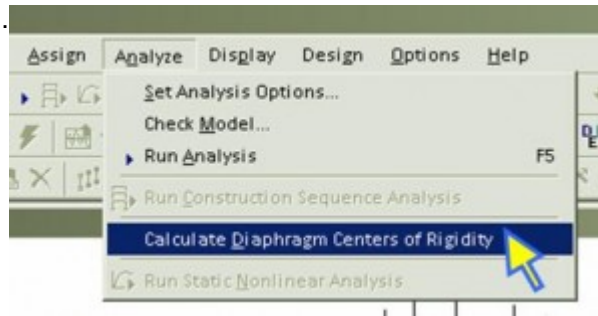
Assign Analyze Display Design Options Help

Set Analysis Options...
Check Model...
Run Analysis F5
Run Construction Sequence Analysis
Calculate Diaphragm Centers of Rigidity
Run Static Nonlinear Analysis